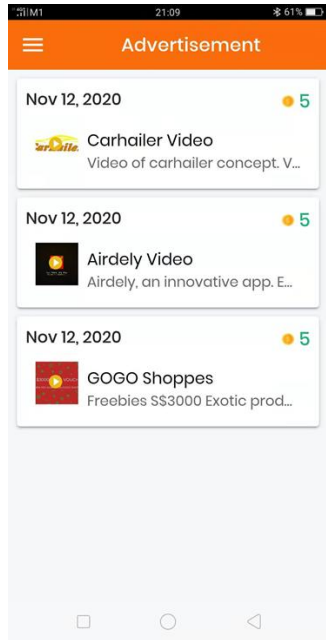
M1 21:09 61%

Advertisement

Nov 12, 2020 5

Carhailer Video
Video of carhailer concept. V...

Nov 12, 2020 5

Airdely Video
Airdely, an innovative app. E...

Nov 12, 2020 5

GOGO Shoppes
Freebies S$3000 Exotic prod...